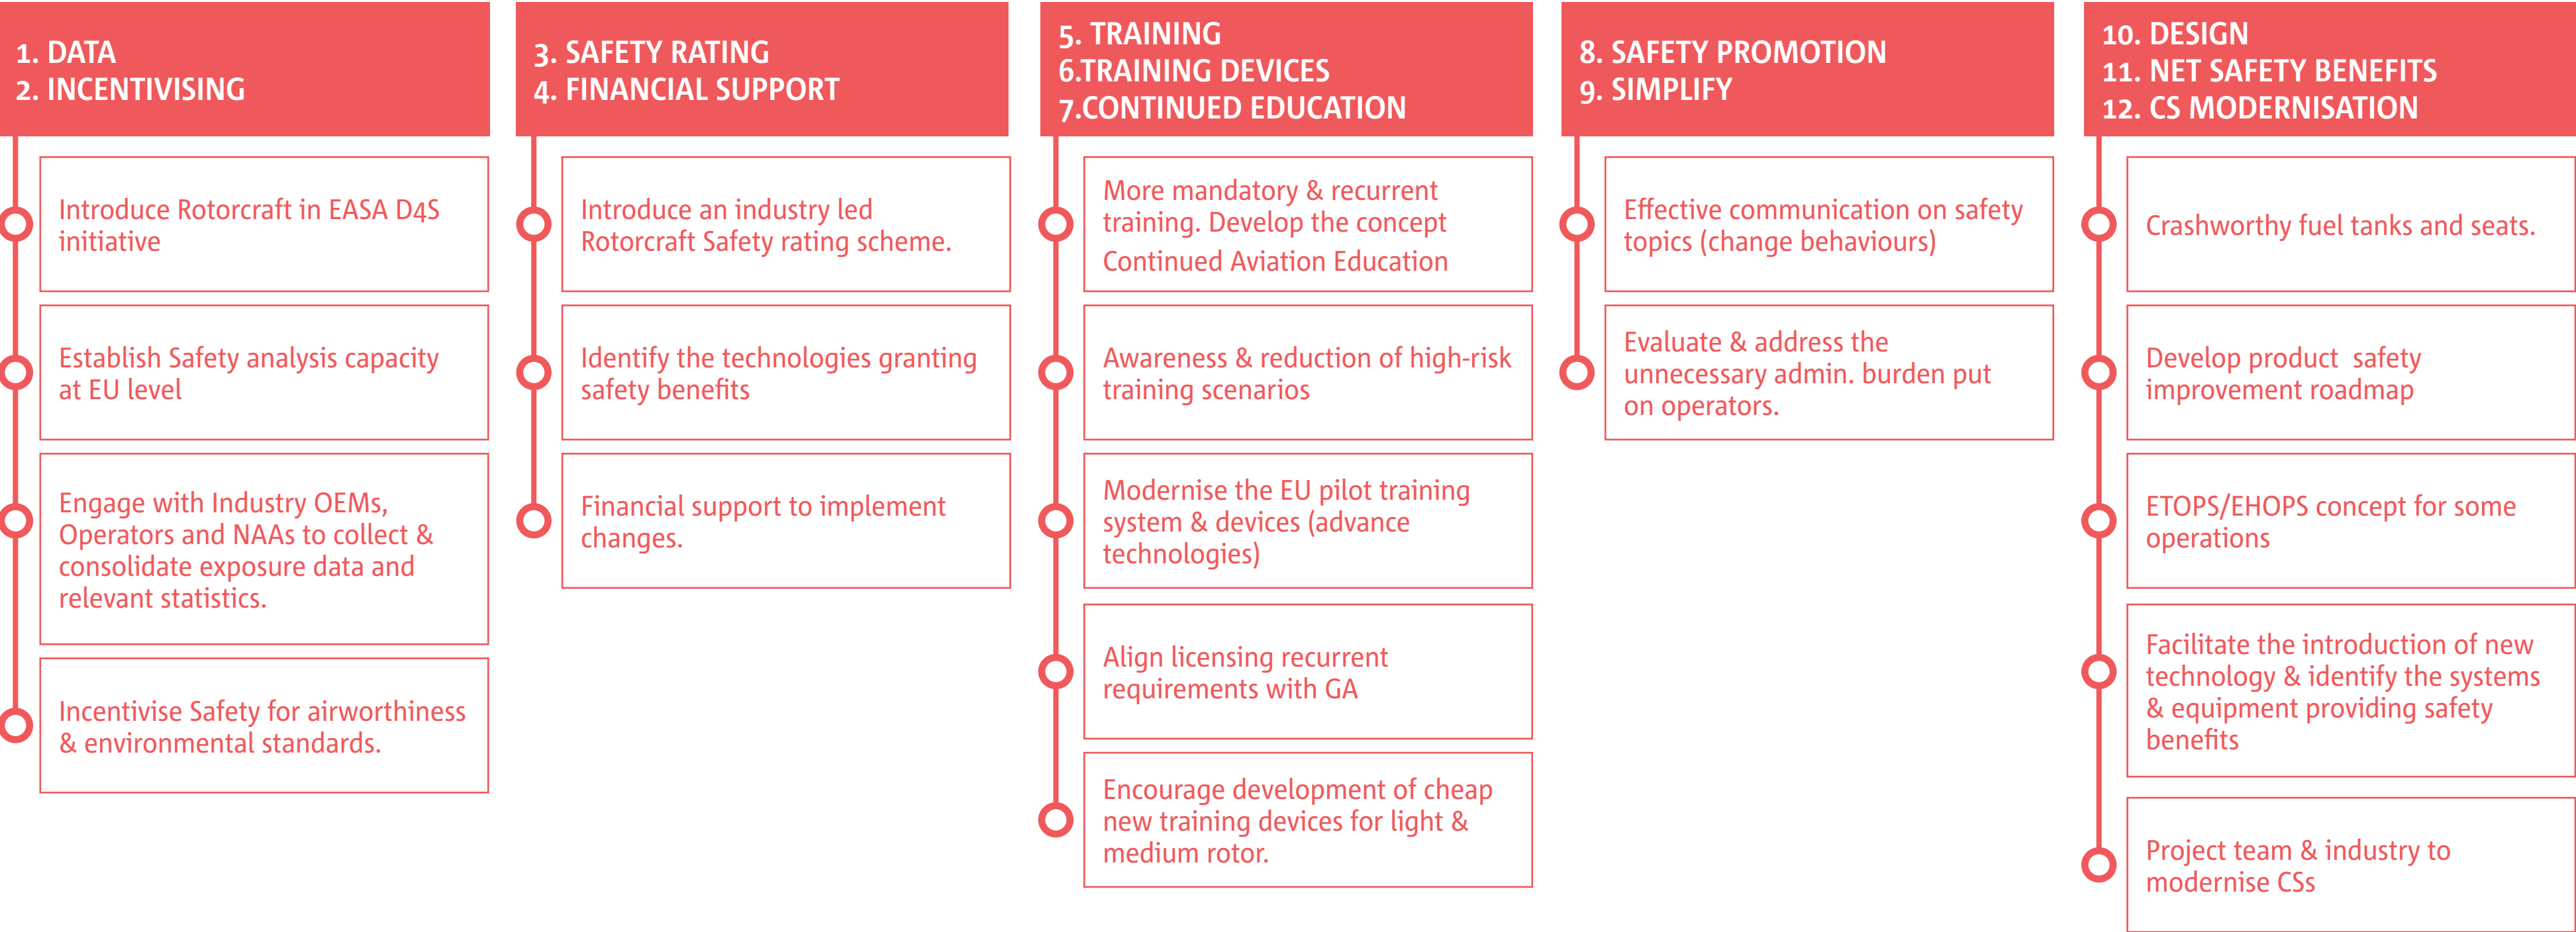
1. DATA
2. INCENTIVISING

Introduce Rotorcraft in EASA D4S initiative

Establish Safety analysis capacity at EU level

Engage with Industry OEMs, Operators and NAAs to collect & consolidate exposure data and relevant statistics.

Incentivise Safety for airworthiness & environmental standards.

3. SAFETY RATING
4. FINANCIAL SUPPORT

Introduce an industry led Rotorcraft Safety rating scheme.

Identify the technologies granting safety benefits

Financial support to implement changes.

5. TRAINING
6.TRAINING DEVICES
7.CONTINUED EDUCATION

More mandatory & recurrent training. Develop the concept Continued Aviation Education

Awareness & reduction of high-risk training scenarios

Modernise the EU pilot training system & devices (advance technologies)

Align licensing recurrent requirements with GA

Encourage development of cheap new training devices for light & medium rotor.

8. SAFETY PROMOTION
9. SIMPLIFY

Effective communication on safety topics (change behaviours)

Evaluate & address the unnecessary admin. burden put on operators.

10. DESIGN
11. NET SAFETY BENEFITS
12. CS MODERNISATION

Crashworthy fuel tanks and seats.

Develop product safety improvement roadmap

ETOPS/EHOPS concept for some operations

Facilitate the introduction of new technology & identify the systems & equipment providing safety benefits

Project team & industry to modernise CSs